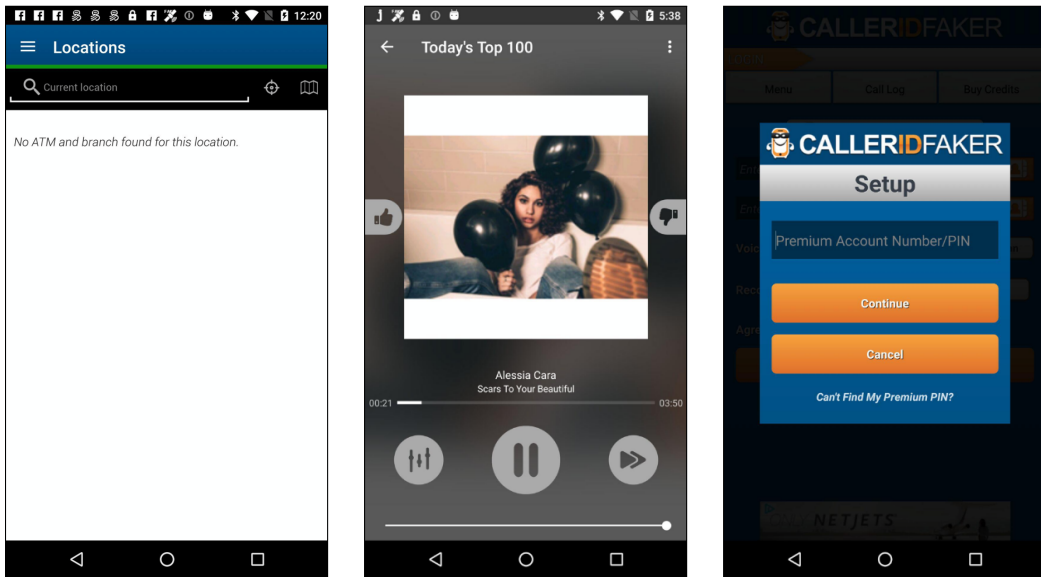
12:20

Locations

Current location

No ATM and branch found for this location.

5:38

Today's Top 100

Alessia Cara
Scars To Your Beautiful
00:21
03:50

CALLERIDFAKER

Menu
Call Log
Buy Credits

CALLERIDFAKER
Setup

Premium Account Number/PIN

Continue

Cancel

Can't Find My Premium PIN?

NETJETS